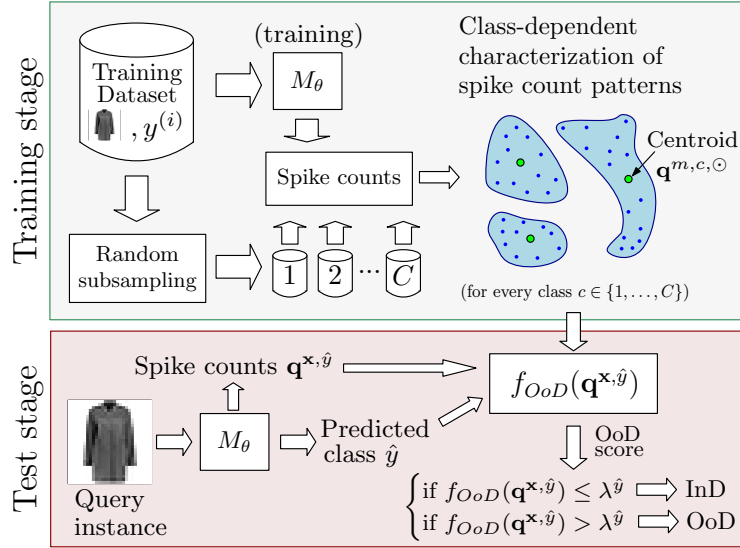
Training stage

Training Dataset
$, y^{(i)}$

(training)
$M_\theta$

Spike counts

Random subsampling

1  2 ··· $C$

Class-dependent characterization of spike count patterns

Centroid $\mathbf{q}^{m,c,\odot}$

(for every class $c \in \{1, \ldots, C\}$)

Test stage

Spike counts $\mathbf{q}^{\mathbf{x},\hat{y}}$

$f_{OoD}(\mathbf{q}^{\mathbf{x},\hat{y}})$

Query instance

$M_\theta$

Predicted class $\hat{y}$

OoD score

if $f_{OoD}(\mathbf{q}^{\mathbf{x},\hat{y}}) \leq \lambda^{\hat{y}}$ InD
if $f_{OoD}(\mathbf{q}^{\mathbf{x},\hat{y}}) > \lambda^{\hat{y}}$ OoD